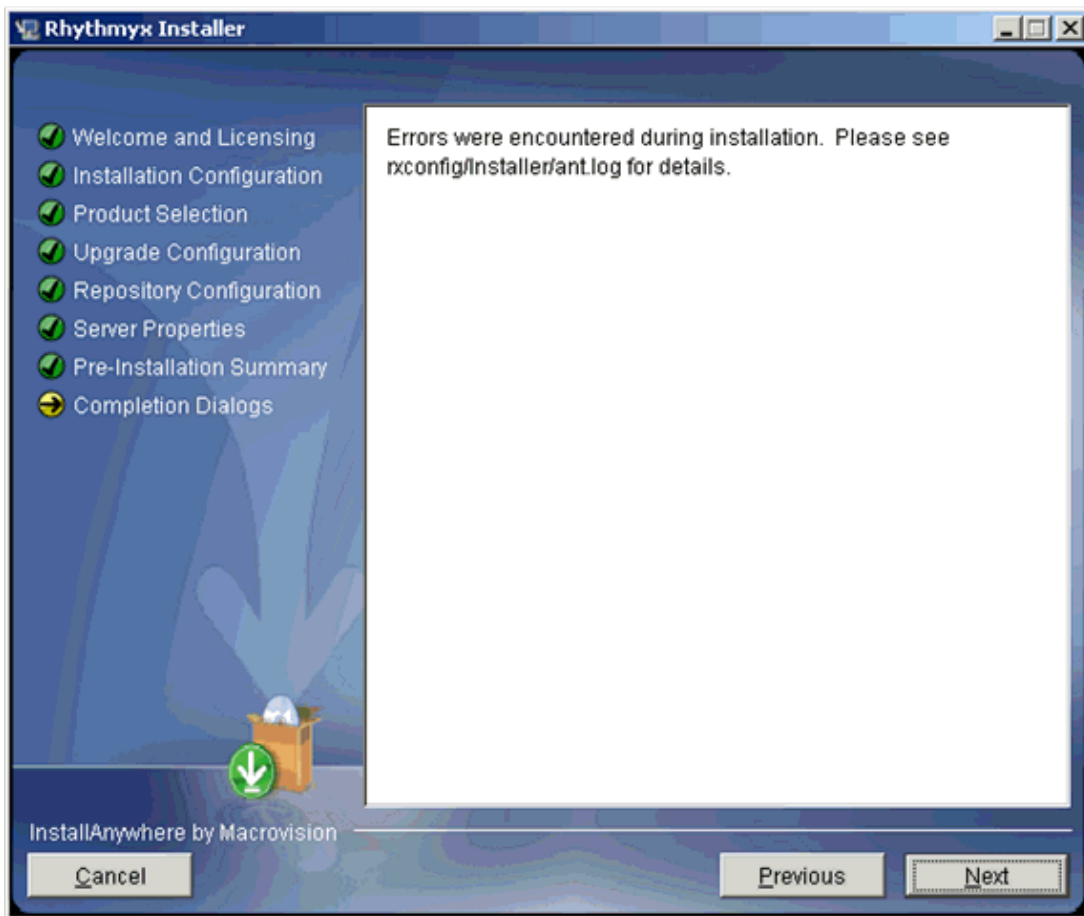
Rhythmyx Installer

Welcome and Licensing
Installation Configuration
Product Selection
Upgrade Configuration
Repository Configuration
Server Properties
Pre-Installation Summary
Completion Dialogs

Errors were encountered during installation. Please see rxconfig/Installer/ant.log for details.

InstallAnywhere by Macrovision

Cancel

Previous

Next